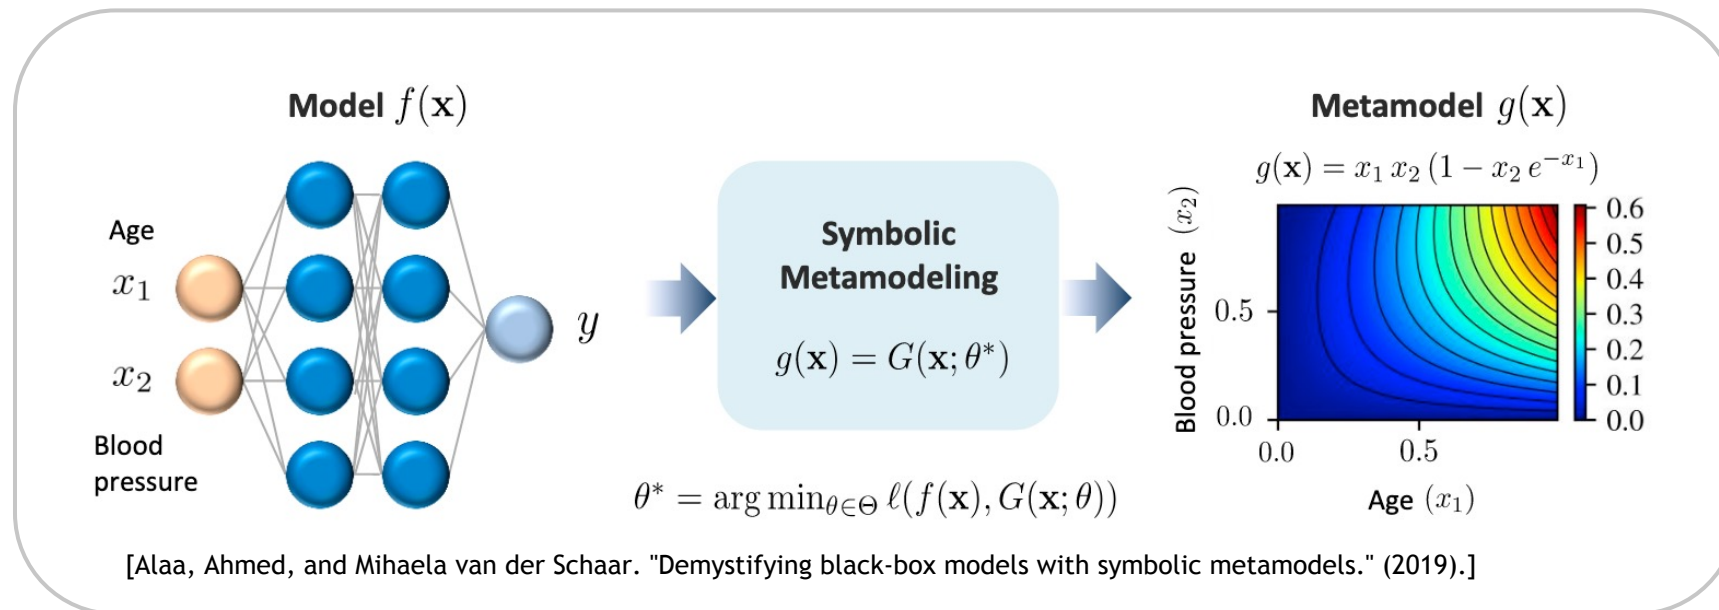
Model $f(\mathbf{x})$

Age

$x_1$

$x_2$

Blood pressure

$y$

Symbolic Metamodeling

$g(\mathbf{x}) = G(\mathbf{x}; \theta^*)$

$\theta^* = \arg\min_{\theta\in\Theta} \ell(f(\mathbf{x}), G(\mathbf{x}; \theta))$

Metamodel $g(\mathbf{x})$

$g(\mathbf{x}) = x_1\, x_2\, (1 - x_2\, e^{-x_1})$

Blood pressure $(x_2)$

0.5

0.0

0.0

0.5

Age $(x_1)$

0.6
0.5
0.4
0.3
0.2
0.1
0.0

[Alaa, Ahmed, and Mihaela van der Schaar. "Demystifying black-box models with symbolic metamodels." (2019).]